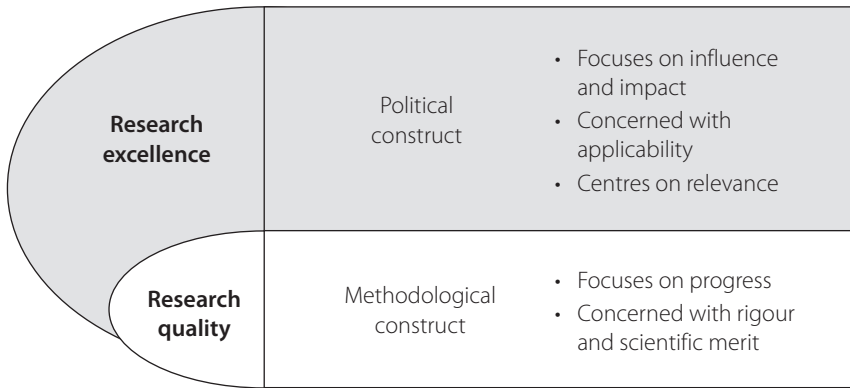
Research excellence

Political construct

- Focuses on influence and impact
- Concerned with applicability
- Centres on relevance

Research quality

Methodological construct

- Focuses on progress
- Concerned with rigour and scientific merit